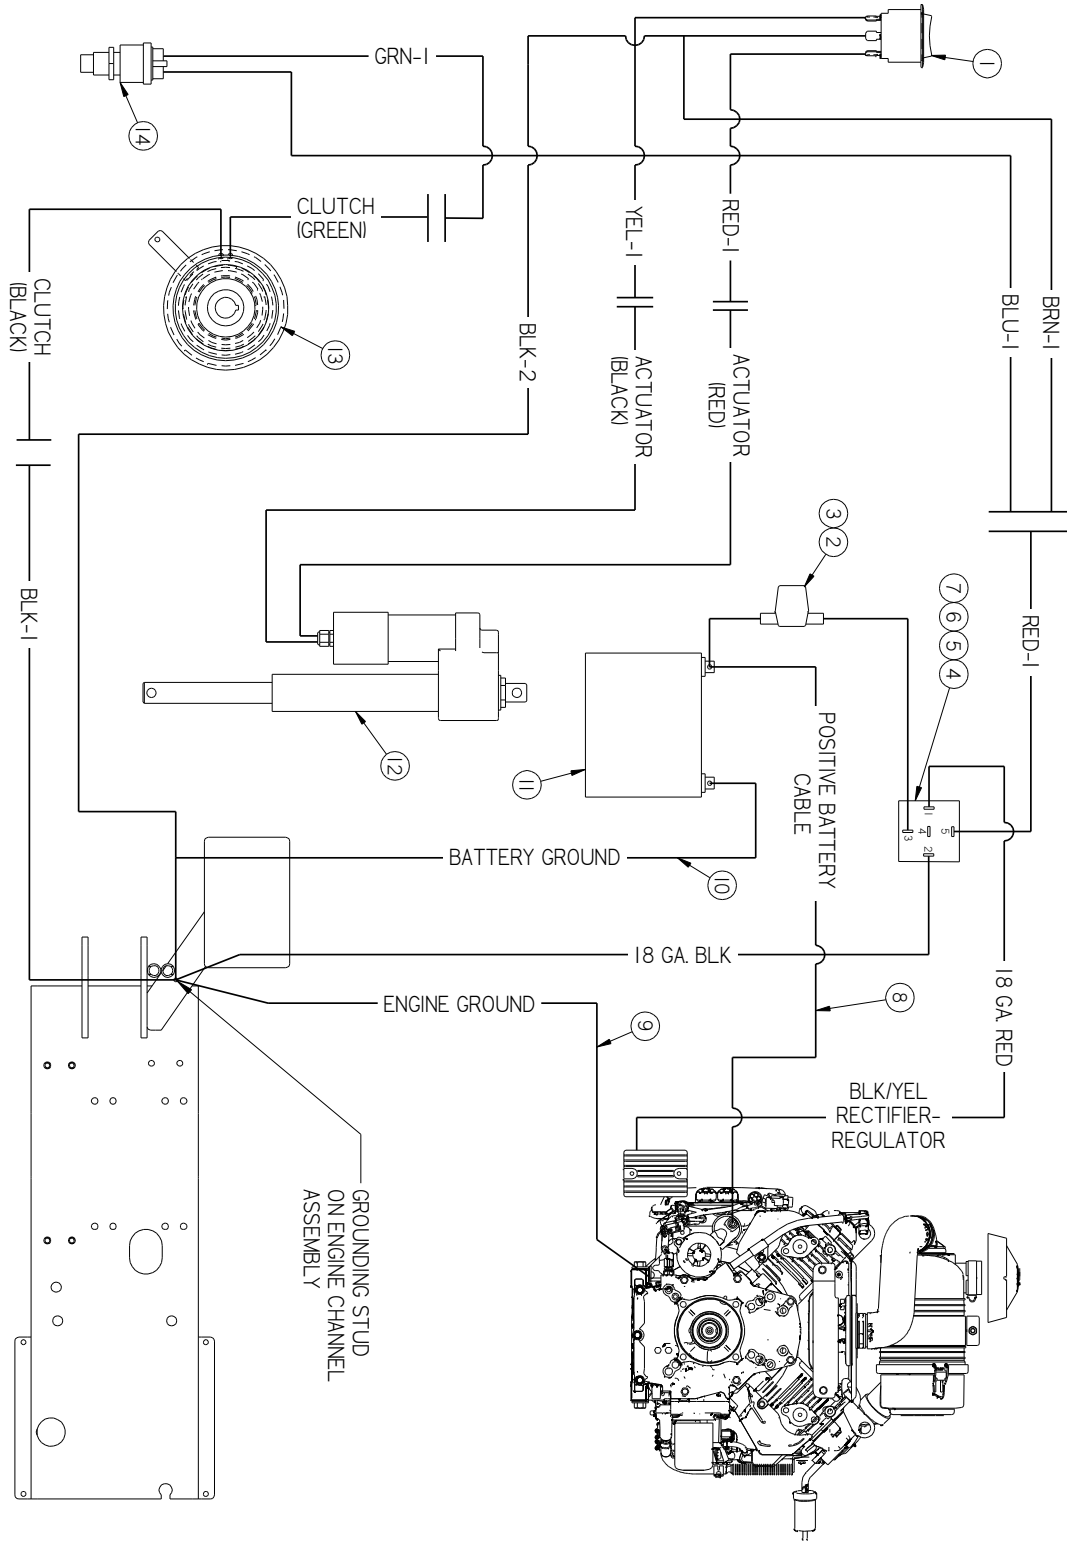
GRN-1

1

14

CLUTCH (GREEN)

YEL-1

RED-1

BLU-1

BRN-1

CLUTCH (BLACK)

13

BLK-2

ACTUATOR (BLACK)

ACTUATOR (RED)

3

2

7

6

5

4

RED-1

BLK-1

12

11

POSITIVE BATTERY CABLE

1
4
5
3
2

BATTERY GROUND

10

18 GA. BLK

ENGINE GROUND

8

9

18 GA. RED

BLK/YEL RECTIFIER-REGULATOR

GROUNDING STUD ON ENGINE CHANNEL ASSEMBLY